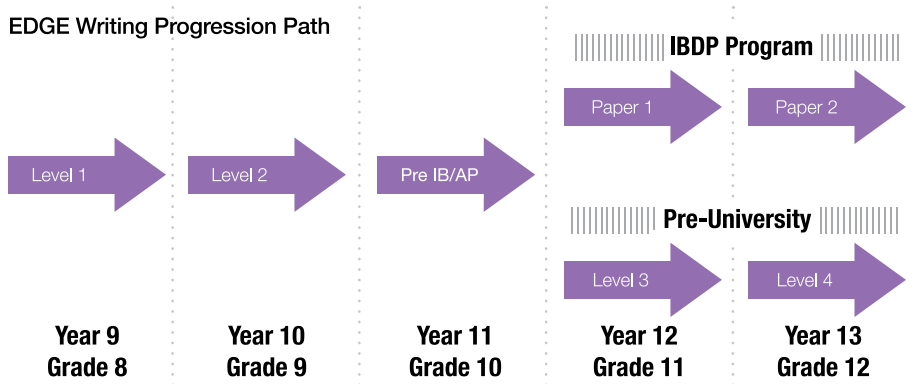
EDGE Writing Progression Path

IBDP Program

Paper 1

Paper 2

Level 1

Level 2

Pre IB/AP

Pre-University

Level 3

Level 4

Year 9
Grade 8

Year 10
Grade 9

Year 11
Grade 10

Year 12
Grade 11

Year 13
Grade 12